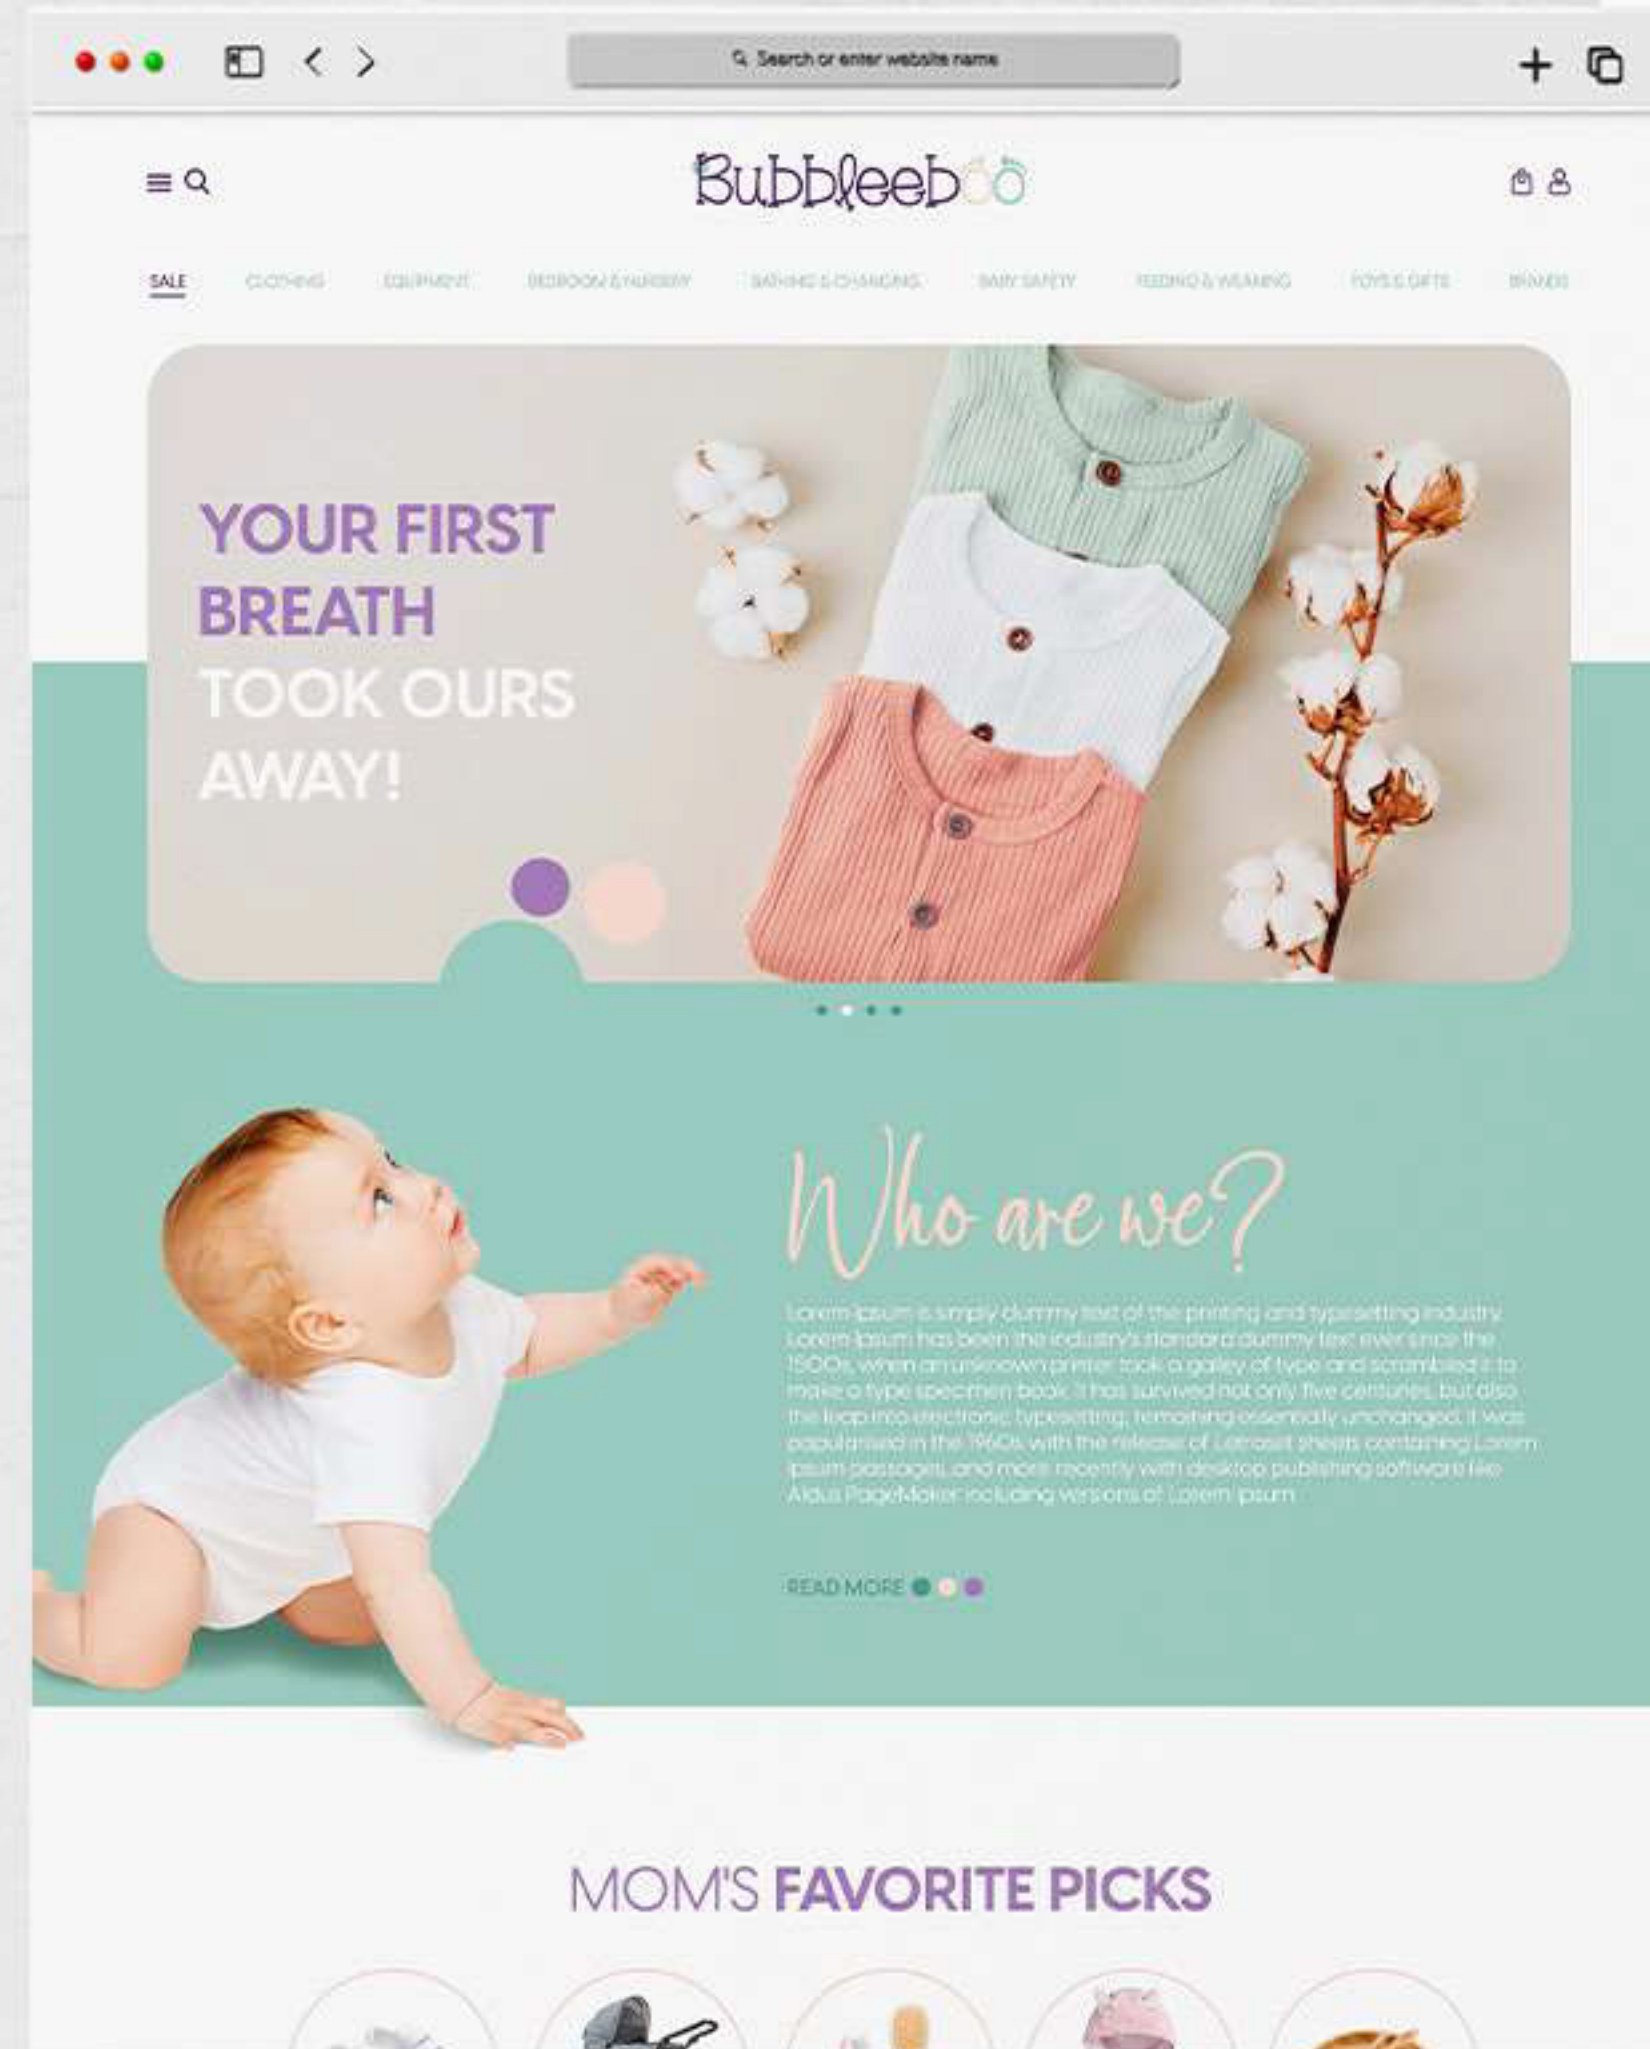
Search or enter website name

Bubbleeboo

SALE CLOTHING EQUIPMENT BEDROOM & NURSERY BATHING & CHANGING BABY SAFETY FEEDING & WEANING TOYS & GIFTS BRANDS

YOUR FIRST BREATH TOOK OURS AWAY!

Who are we?

Lorem Ipsum is simply dummy text of the printing and typesetting industry. Lorem Ipsum has been the industry's standard dummy text ever since the 1500s, when an unknown printer took a galley of type and scrambled it to make a type specimen book. It has survived not only five centuries, but also the leap into electronic typesetting, remaining essentially unchanged. It was popularised in the 1960s with the release of Letraset sheets containing Lorem Ipsum passages, and more recently with desktop publishing software like Aldus PageMaker including versions of Lorem Ipsum.

READ MORE

MOM'S FAVORITE PICKS